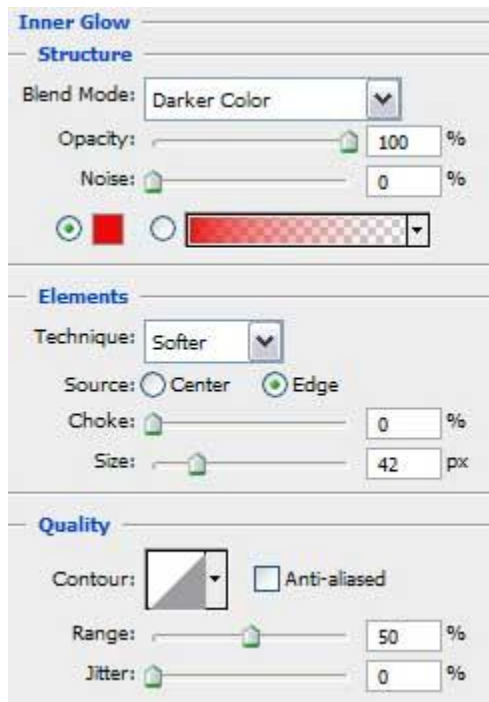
Inner Glow

Structure

Blend Mode: Darker Color

Opacity: 100 %

Noise: 0 %

Elements

Technique: Softer

Source: Center Edge

Choke: 0 %

Size: 42 px

Quality

Contour: Anti-aliased

Range: 50 %

Jitter: 0 %